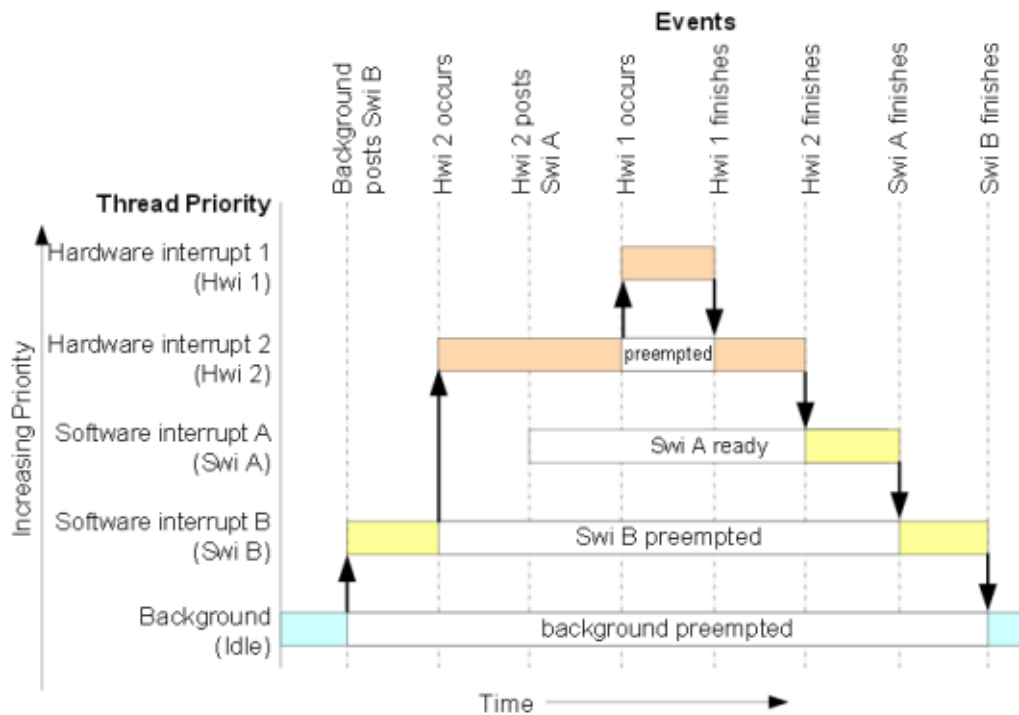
Events

Background posts Swi B

Hwi 2 occurs

Hwi 2 posts Swi A

Hwi 1 occurs

Hwi 1 finishes

Hwi 2 finishes

Swi A finishes

Swi B finishes

Thread Priority

Hardware interrupt 1 (Hwi 1)

Hardware interrupt 2 (Hwi 2)

preempted

Software interrupt A (Swi A)

Swi A ready

Software interrupt B (Swi B)

Swi B preempted

Background (Idle)

background preempted

Increasing Priority

Time